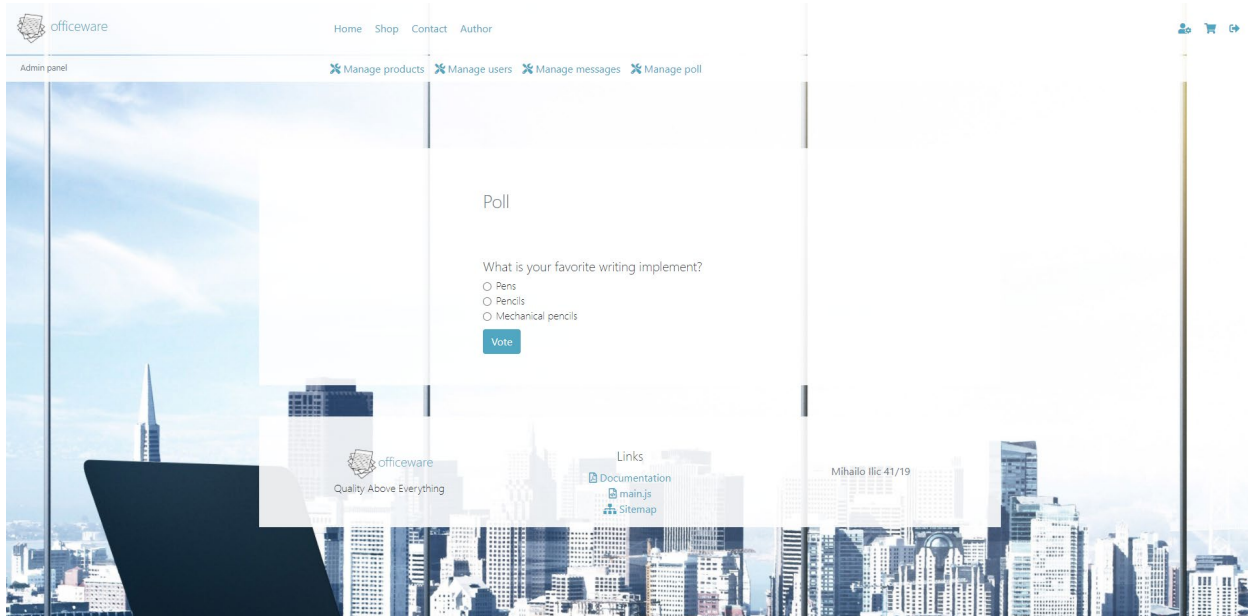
officeware

Home Shop Contact Author

Admin panel

Manage products Manage users Manage messages Manage poll

Poll

What is your favorite writing implement?

Pens

Pencils

Mechanical pencils

Vote

officeware

Quality Above Everything

Links

Documentation

main.js

Sitemap

Mihailo Ilic 41/19